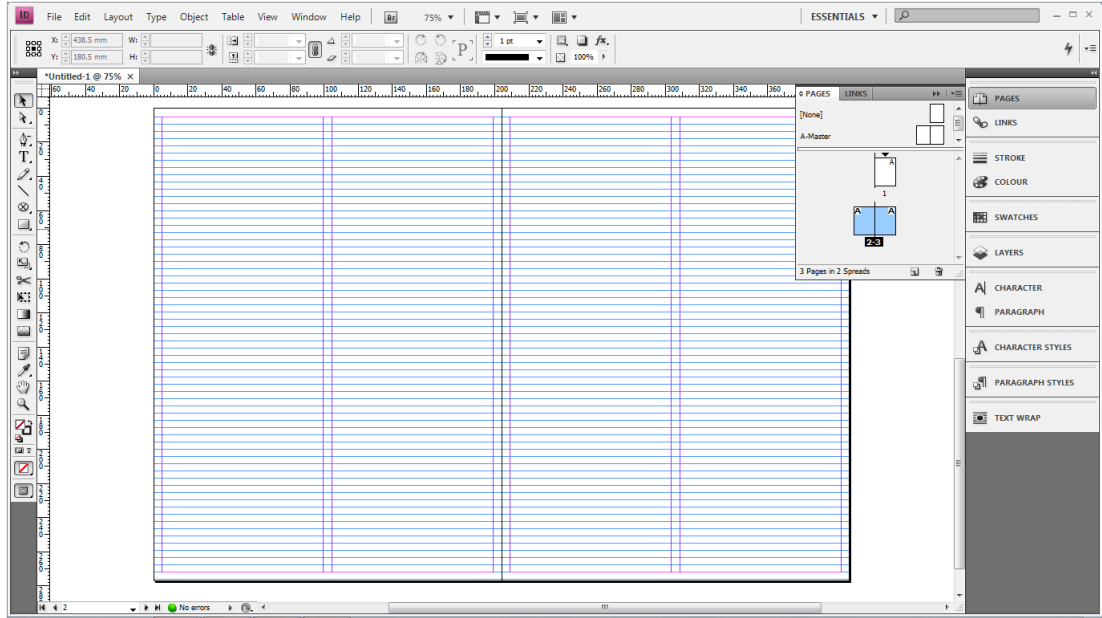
ID File Edit Layout Type Object Table View Window Help Br 75% ESSENTIALS

X: 438.5 mm W:
Y: 180.5 mm H:

1 pt
100%

*Untitled-1 @ 75% ×

60 40 20 0 20 40 60 80 100 120 140 160 180 200 220 240 260 280 300 320 340 360

PAGES LINKS
[None]
A-Master
A
1
A A
2-3
3 Pages in 2 Spreads

PAGES
LINKS
STROKE
COLOUR
SWATCHES
LAYERS
CHARACTER
PARAGRAPH
CHARACTER STYLES
PARAGRAPH STYLES
TEXT WRAP

2 No errors